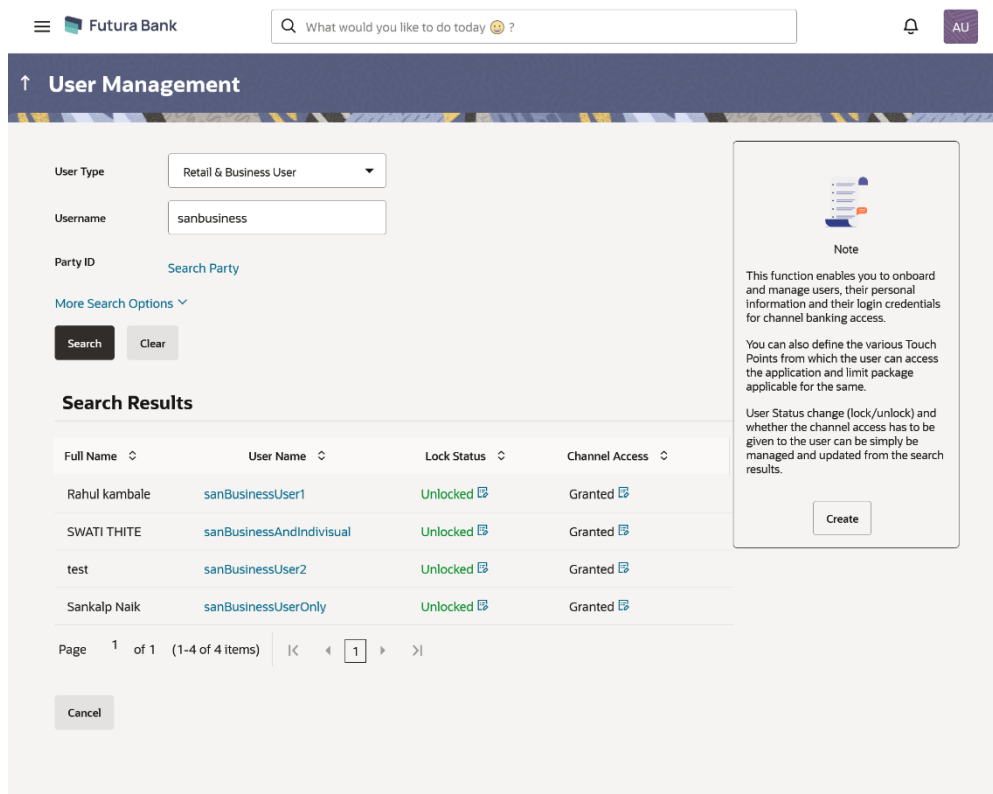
Futura Bank

What would you like to do today ?

AU

User Management

User Type Retail & Business User

Username sanbusiness

Party ID Search Party

More Search Options

Search Clear

Search Results

| Full Name | User Name | Lock Status | Channel Access |
|---|---|---|---|
| Rahul kambale | sanBusinessUser1 | Unlocked | Granted |
| SWATI THITE | sanBusinessAndIndivisual | Unlocked | Granted |
| test | sanBusinessUser2 | Unlocked | Granted |
| Sankalp Naik | sanBusinessUserOnly | Unlocked | Granted |

Page 1 of 1 (1-4 of 4 items) 1

Cancel

Note

This function enables you to onboard and manage users, their personal information and their login credentials for channel banking access.

You can also define the various Touch Points from which the user can access the application and limit package applicable for the same.

User Status change (lock/unlock) and whether the channel access has to be given to the user can be simply be managed and updated from the search results.

Create